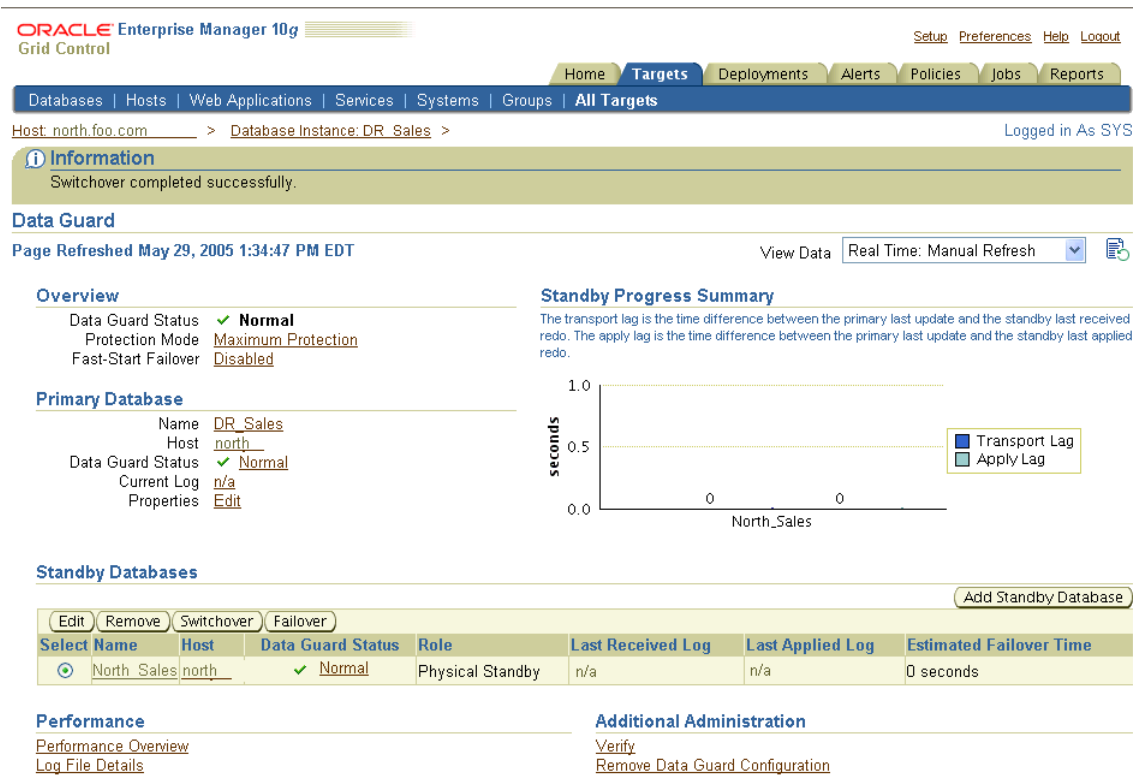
ORACLE Enterprise Manager 10g
Grid Control

Setup Preferences Help Logout

Home Targets Deployments Alerts Policies Jobs Reports

Databases | Hosts | Web Applications | Services | Systems | Groups | All Targets

Host: north.foo.com > Database Instance: DR_Sales >

Logged in As SYS

Information
Switchover completed successfully.

Data Guard

Page Refreshed May 29, 2005 1:34:47 PM EDT

View Data Real Time: Manual Refresh

Overview
Data Guard Status ✓ Normal
Protection Mode Maximum Protection
Fast-Start Failover Disabled

Primary Database
Name DR_Sales
Host north
Data Guard Status ✓ Normal
Current Log n/a
Properties Edit

Standby Progress Summary
The transport lag is the time difference between the primary last update and the standby last received redo. The apply lag is the time difference between the primary last update and the standby last applied redo.

1.0
seconds 0.5
0.0
0 0
North_Sales

Transport Lag
Apply Lag

Standby Databases

Add Standby Database

Edit Remove Switchover Failover

| Select | Name | Host | Data Guard Status | Role | Last Received Log | Last Applied Log | Estimated Failover Time |
|---|---|---|---|---|---|---|---|
| ⊙ | North_Sales | north | ✓ Normal | Physical Standby | n/a | n/a | 0 seconds |

Performance
Performance Overview
Log File Details

Additional Administration
Verify
Remove Data Guard Configuration